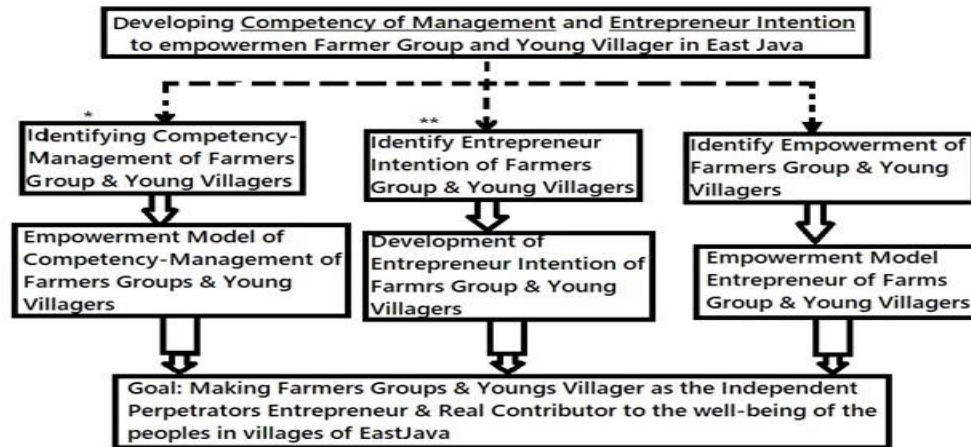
Developing Competency of Management and Entrepreneur Intention to empowermen Farmer Group and Young Villager in East Java

*

Identifying Competency-Management of Farmers Group & Young Villagers

Empowerment Model of Competency-Management of Farmers Groups & Young Villagers

**

Identify Entrepreneur Intention of Farmers Group & Young Villagers

Development of Entrepreneur Intention of Farmrs Group & Young Villagers

Identify Empowerment of Farmers Group & Young Villagers

Empowerment Model Entrepreneur of Farms Group & Young Villagers

Goal: Making Farmers Groups & Youngs Villager as the Independent Perpetrators Entrepreneur & Real Contributor to the well-being of the peoples in villages of EastJava